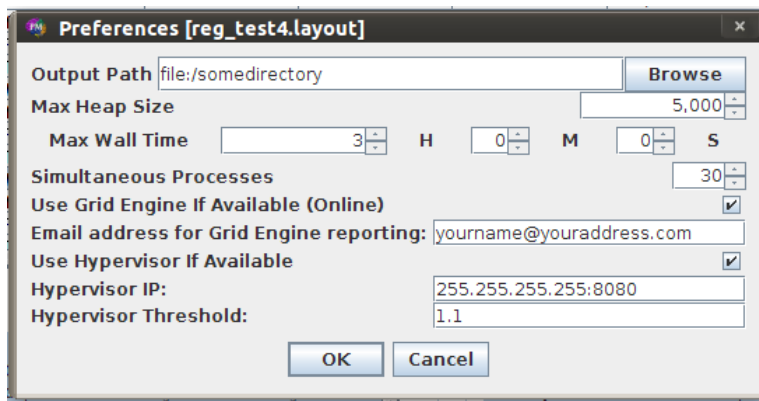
Preferences [reg_test4.layout]

Output Path file:/somedirectory Browse

Max Heap Size 5,000

Max Wall Time 3 H 0 M 0 S

Simultaneous Processes 30

Use Grid Engine If Available (Online)

Email address for Grid Engine reporting: yourname@youraddress.com

Use Hypervisor If Available

Hypervisor IP: 255.255.255.255:8080

Hypervisor Threshold: 1.1

OK Cancel